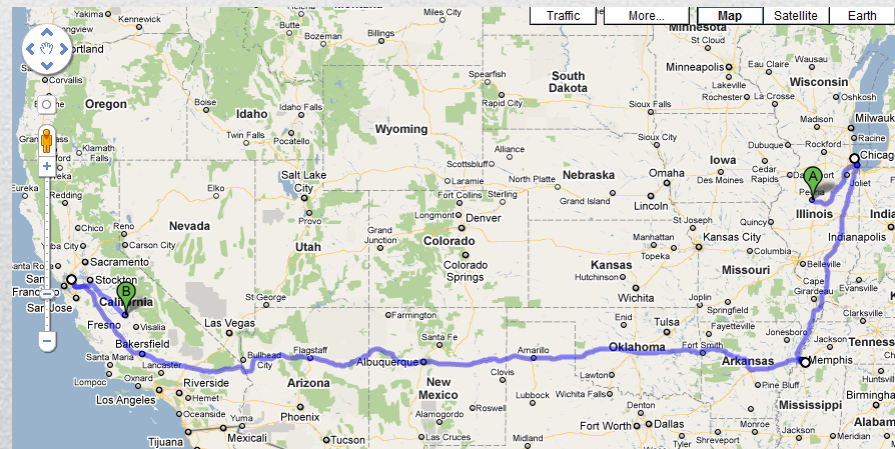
Traffic
More...
Map
Satellite
Earth

Miles City
Helena
Bozeman
Billings
Portland
Corvallis
Eugene
Oregon
Medford
Klamath Falls
Redding
Chico
Sacramento
Santa Rosa
San Francisco
San Jose
Stockton
Reno
Carson City
Nevada
California
Fresno
Visalia
Bakersfield
Santa Maria
Lompoc
Lancaster
Los Angeles
Riverside
Hemet
Oceanside
Yuma
Mexicali
Tijuana
Idaho
Boise
Twin Falls
Pocatello
Idaho Falls
Elko
Salt Lake City
Provo
Utah
St George
Las Vegas
Bullhead City
Flagstaff
Arizona
Phoenix
Tucson
Wyoming
Casper
Spearfish
Rapid City
South Dakota
Pierre
Alliance
Scottsbluff
Cheyenne
Laramie
Fort Collins
Sterling
North Platte
Longmont
Denver
Grand Junction
Colorado
Colorado Springs
Farmington
Santa Fe
Albuquerque
New Mexico
Alamogordo
Roswell
Clovis
Amarillo
Lubbock
Midland
Nebraska
Omaha
Grand Island
Lincoln
Kansas
Hutchinson
Wichita
Topeka
Kansas City
Manhattan
St Joseph
Enid
Tulsa
Oklahoma
Lawton
Fort Smith
Wichita Falls
Denton
Fort Worth
Dallas
Shreveport
Tyler
Minnesota
Minneapolis
Mankato
Rochester
Sioux Falls
Sioux City
Iowa
Des Moines
Cedar Rapids
Dubuque
Quincy
Columbia
Missouri
Springfield
Joplin
Fayetteville
Jonesboro
Arkansas
Pine Bluff
Memphis
Mississippi
Wisconsin
La Crosse
Madison
Oshkosh
Lakeville
Milwaukee
Racine
Chicago
Joliet
Peoria
Illinois
Indianapolis
Indiana
Belleville
Cape Girardeau
Evansville
Tennessee
Birmingham
Alabama